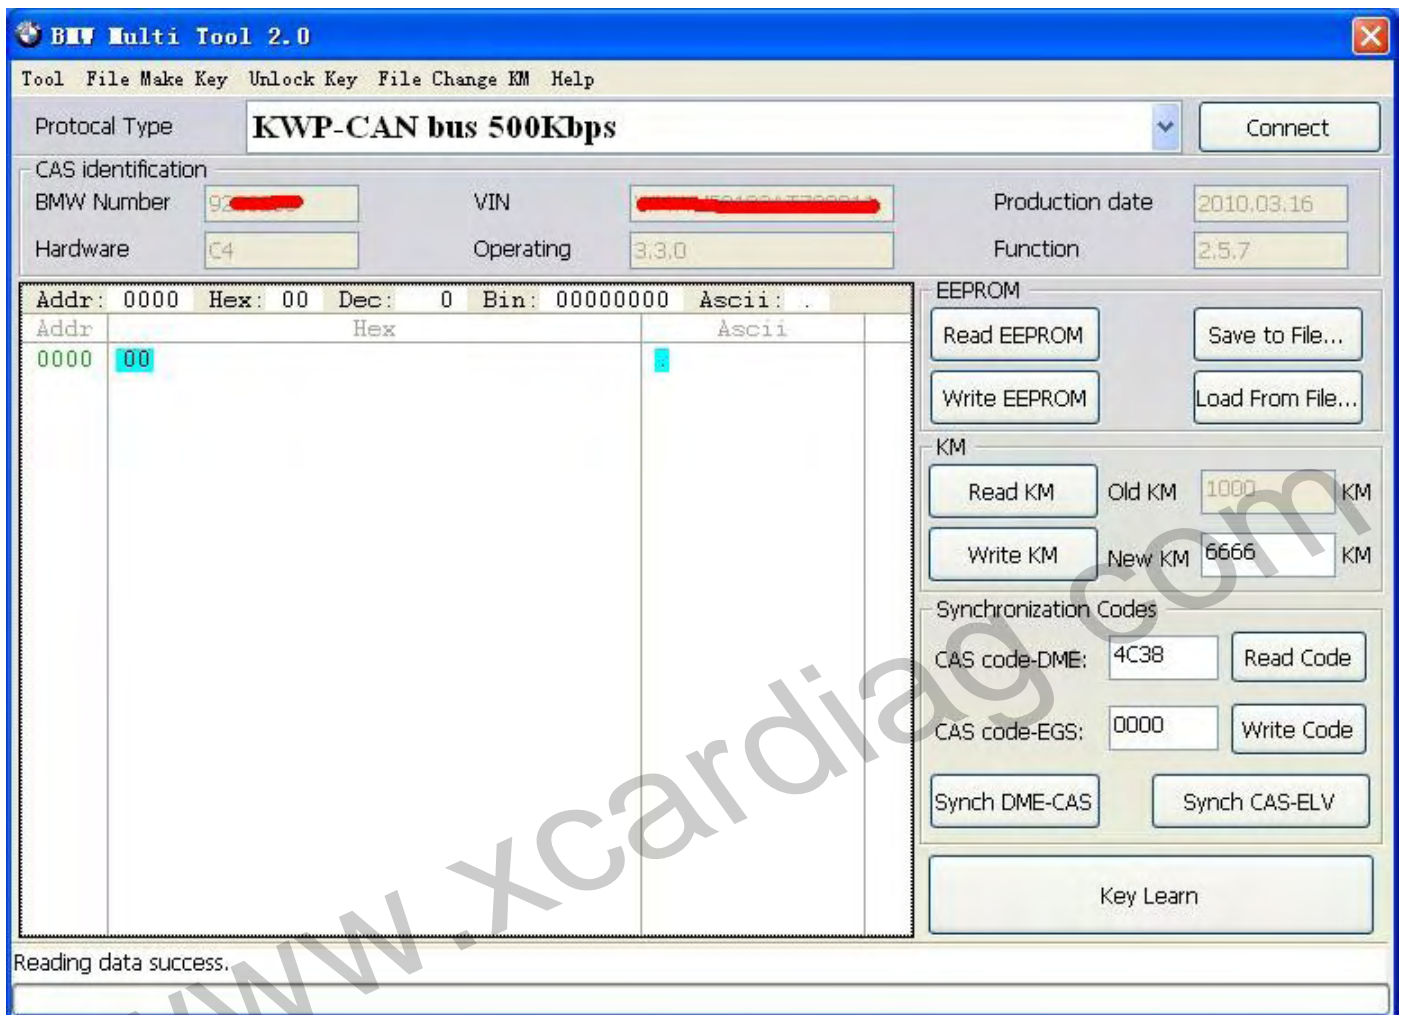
BMW Multi Tool 2.0

Tool File Make Key Unlock Key File Change KM Help

Protocal Type KWP-CAN bus 500Kbps Connect

CAS identification
BMW Number 92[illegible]
VIN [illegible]
Production date 2010.03.16
Hardware C4
Operating 3.3.0
Function 2.5.7

Addr: 0000 Hex: 00 Dec: 0 Bin: 00000000 Ascii: .

| Addr | Hex | Ascii |
|---|---|---|
| 0000 | 00 | . |

EEPROM
Read EEPROM
Save to File...
Write EEPROM
Load From File...

KM
Read KM
Old KM 1000 KM
Write KM
New KM 6666 KM

Synchronization Codes
CAS code-DME: 4C38 Read Code
CAS code-EGS: 0000 Write Code
Synch DME-CAS
Synch CAS-ELV

Key Learn

Reading data success.

www.xcardiag.com